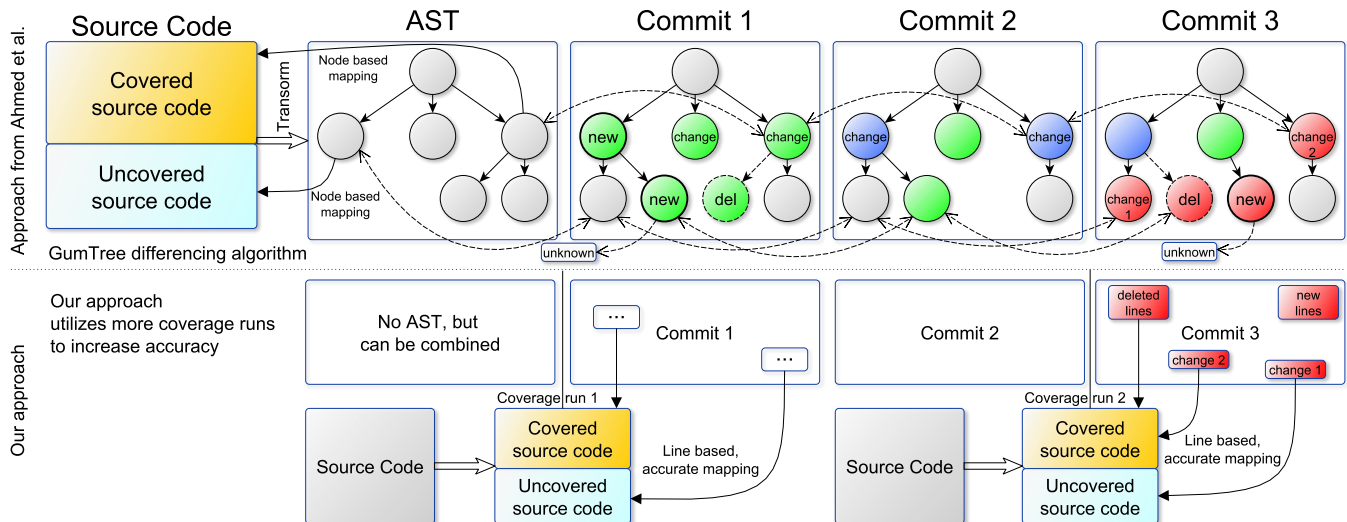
Approach from Ahmed et al.

Source Code

Covered source code

Uncovered source code

Transform

AST

Node based mapping

Node based mapping

Commit 1

new

change

change

new

del

unknown

Commit 2

change

change

Commit 3

change 2

change 1

del

new

unknown

GumTree differencing algorithm

Our approach

Our approach utilizes more coverage runs to increase accuracy

No AST, but can be combined

...

Commit 1

...

Commit 2

deleted lines

new lines

Commit 3

change 2

change 1

Coverage run 1

Source Code

Covered source code

Uncovered source code

Line based, accurate mapping

Coverage run 2

Source Code

Covered source code

Uncovered source code

Line based, accurate mapping